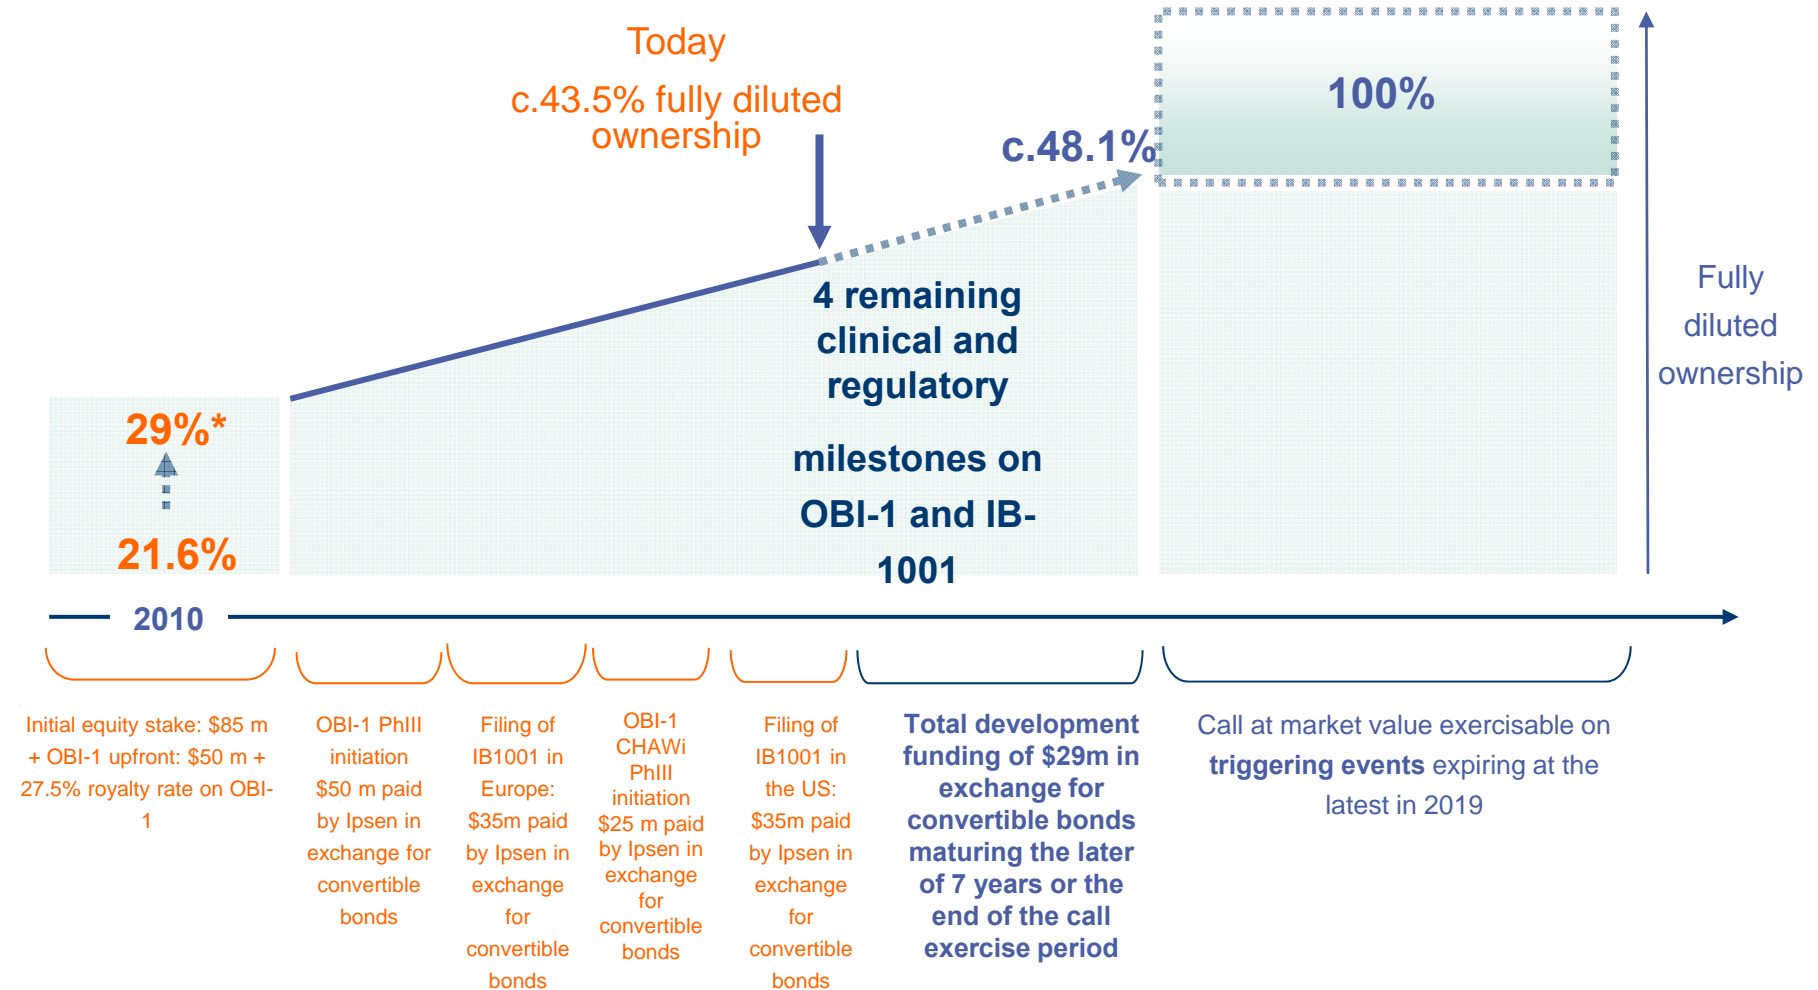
Today

c.43.5% fully diluted ownership

c.48.1%

100%

Fully diluted ownership

29%*

21.6%

4 remaining clinical and regulatory

milestones on OBI-1 and IB-1001

2010

Initial equity stake: $85 m + OBI-1 upfront: $50 m + 27.5% royalty rate on OBI-1

OBI-1 PhIII initiation $50 m paid by Ipsen in exchange for convertible bonds

Filing of IB1001 in Europe: $35m paid by Ipsen in exchange for convertible bonds

OBI-1 CHAWi PhIII initiation $25 m paid by Ipsen in exchange for convertible bonds

Filing of IB1001 in the US: $35m paid by Ipsen in exchange for convertible bonds

Total development funding of $29m in exchange for convertible bonds maturing the later of 7 years or the end of the call exercise period

Call at market value exercisable on triggering events expiring at the latest in 2019